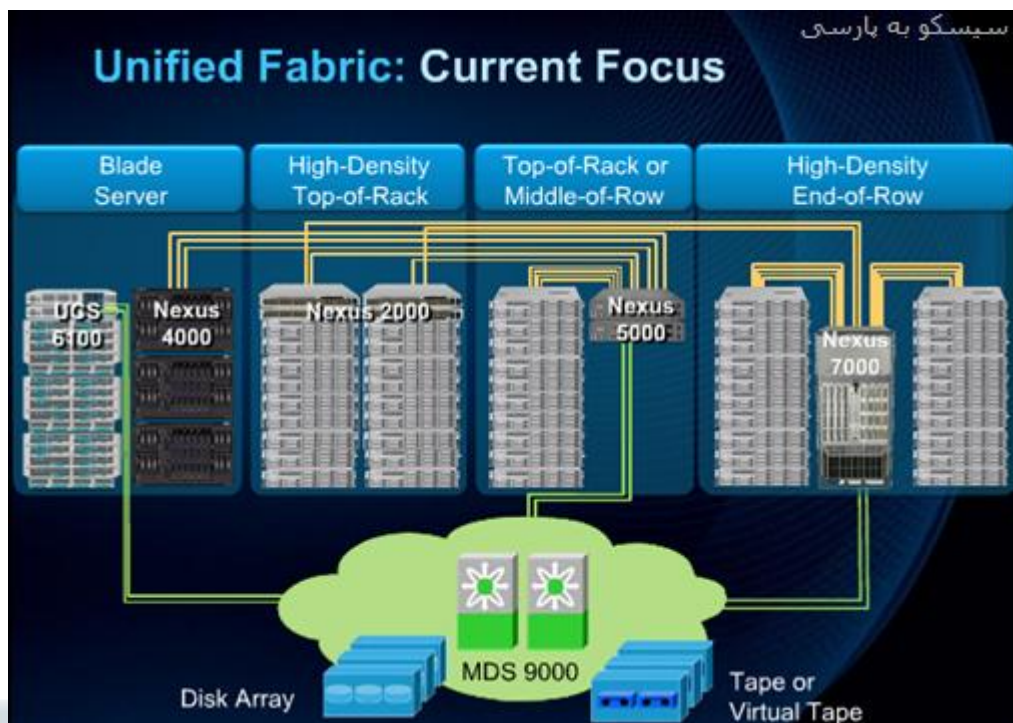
سیسکو به پارسی

Unified Fabric: Current Focus

Blade Server

High-Density Top-of-Rack

Top-of-Rack or Middle-of-Row

High-Density End-of-Row

UCS 6100

Nexus 4000

Nexus 2000

Nexus 5000

Nexus 7000

MDS 9000

Disk Array

Tape or Virtual Tape